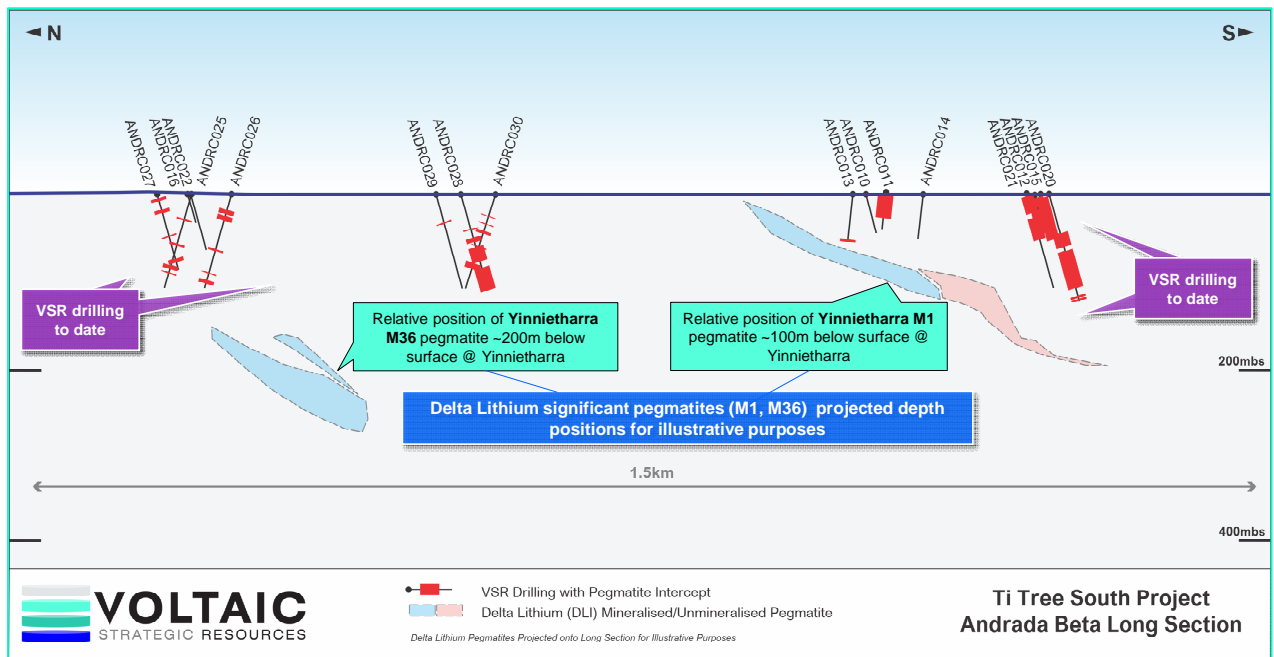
◄ N

S ►

ANDRC027
ANDRC016
ANDRC022
ANDRC025
ANDRC026

ANDRC029
ANDRC028
ANDRC030

ANDRC013
ANDRC010
ANDRC011
ANDRC014

ANDRC021
ANDRC012
ANDRC015
ANDRC020

VSR drilling to date

VSR drilling to date

Relative position of **Yinnietharra M36** pegmatite ~200m below surface @ Yinnietharra

Relative position of **Yinnietharra M1** pegmatite ~100m below surface @ Yinnietharra

200mbs

Delta Lithium significant pegmatites (M1, M36) projected depth positions for illustrative purposes

1.5km

400mbs

VOLTAIC
STRATEGIC RESOURCES

VSR Drilling with Pegmatite Intercept
Delta Lithium (DLI) Mineralised/Unmineralised Pegmatite

Delta Lithium Pegmatites Projected onto Long Section for Illustrative Purposes

Ti Tree South Project
Andrada Beta Long Section